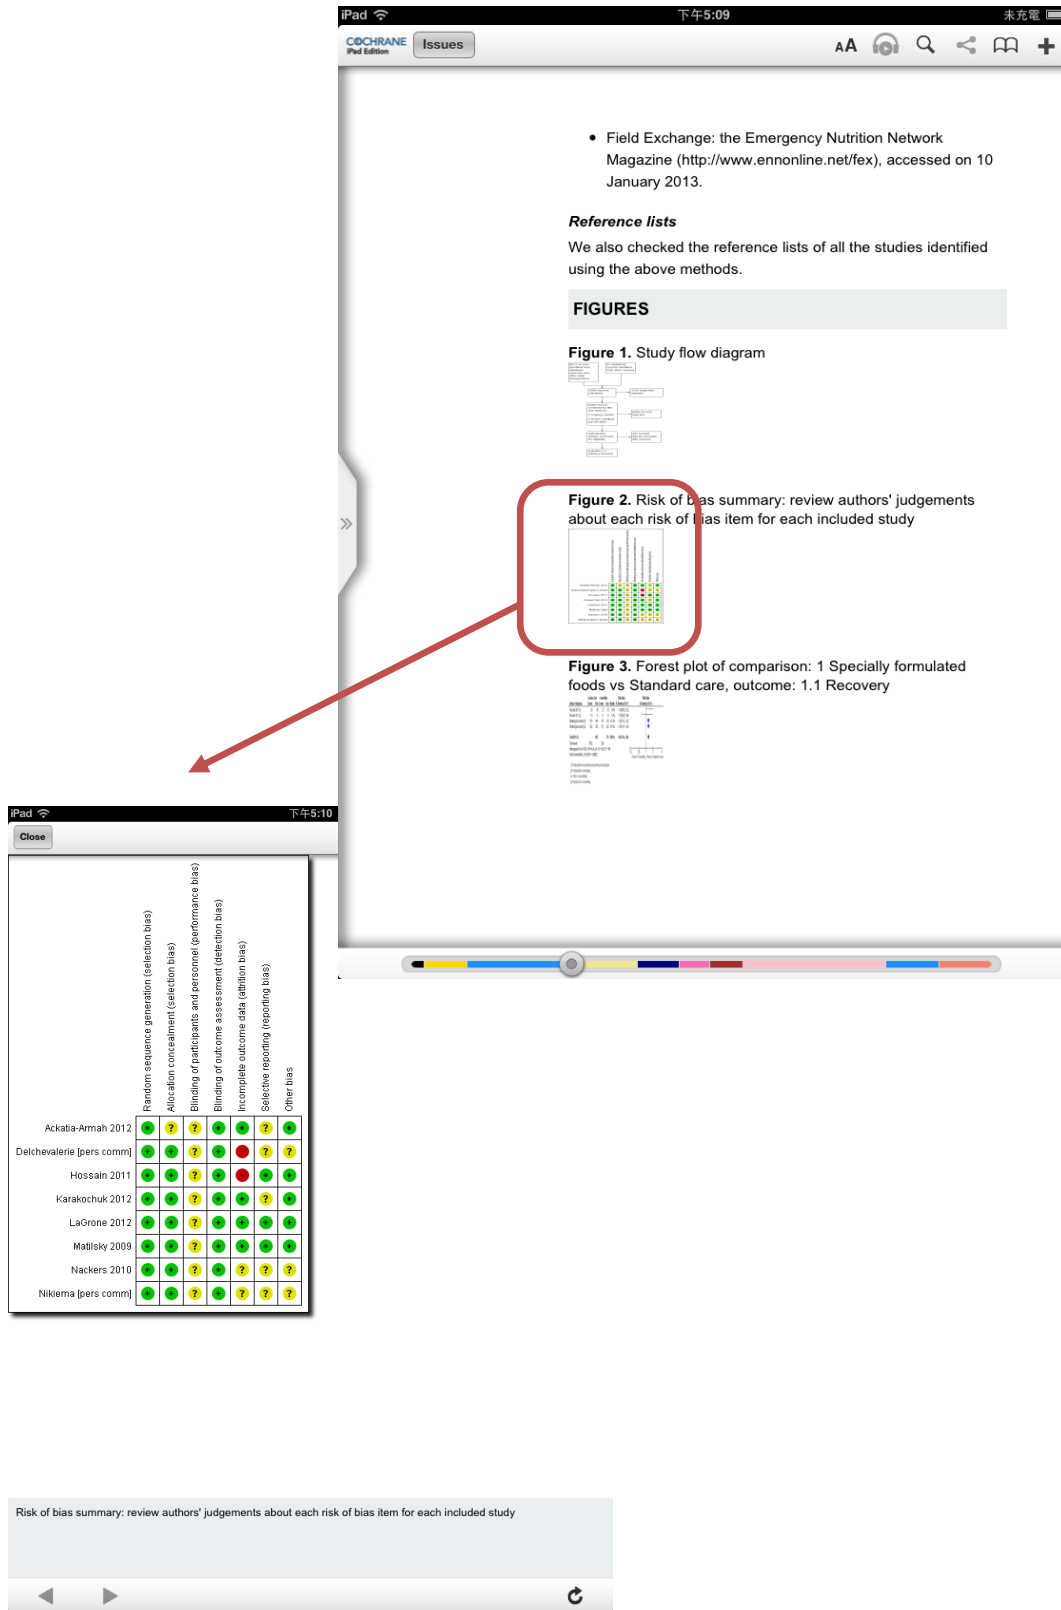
iPad 下午5:09 未充電

COCHRANE iPad Edition Issues

AA

• Field Exchange: the Emergency Nutrition Network Magazine (http://www.ennonline.net/fex), accessed on 10 January 2013.

*Reference lists*

We also checked the reference lists of all the studies identified using the above methods.

FIGURES

**Figure 1.** Study flow diagram

**Figure 2.** Risk of bias summary: review authors' judgements about each risk of bias item for each included study

**Figure 3.** Forest plot of comparison: 1 Specially formulated foods vs Standard care, outcome: 1.1 Recovery

iPad 下午5:10

Close

| | Random sequence generation (selection bias) | Allocation concealment (selection bias) | Blinding of participants and personnel (performance bias) | Blinding of outcome assessment (detection bias) | Incomplete outcome data (attrition bias) | Selective reporting (reporting bias) | Other bias |
|---|---|---|---|---|---|---|---|
| Ackatia-Armah 2012 | + | ? | ? | + | + | ? | + |
| Delchevalerie [pers comm] | + | + | ? | + | − | ? | ? |
| Hossain 2011 | + | + | ? | + | − | + | + |
| Karakochuk 2012 | + | + | ? | + | + | ? | + |
| LaGrone 2012 | + | + | ? | + | + | + | + |
| Matilsky 2009 | + | + | ? | + | + | + | + |
| Nackers 2010 | + | + | ? | + | ? | ? | ? |
| Nikiema [pers comm] | + | + | ? | + | ? | ? | ? |

Risk of bias summary: review authors' judgements about each risk of bias item for each included study